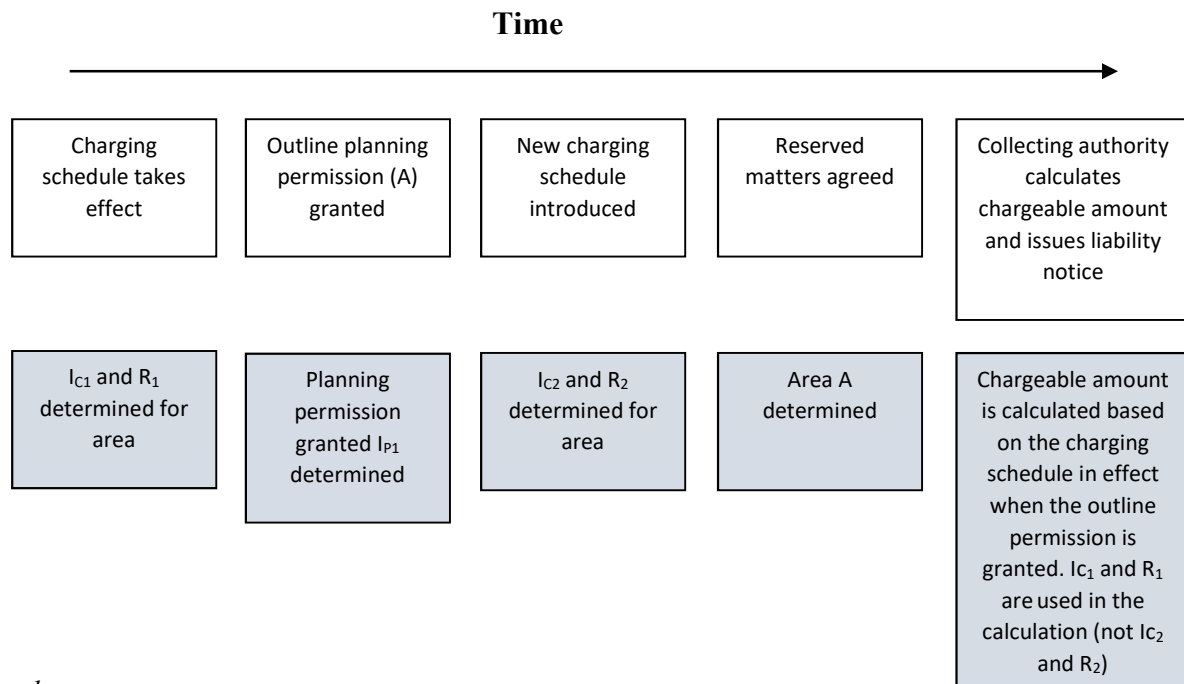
Time

Charging schedule takes effect

Outline planning permission (A) granted

New charging schedule introduced

Reserved matters agreed

Collecting authority calculates chargeable amount and issues liability notice

$I_{C1}$ and $R_1$ determined for area

Planning permission granted $I_{P1}$ determined

$I_{C2}$ and $R_2$ determined for area

Area A determined

Chargeable amount is calculated based on the charging schedule in effect when the outline permission is granted. $Ic_1$ and $R_1$ are used in the calculation (not $Ic_2$ and $R_2$)